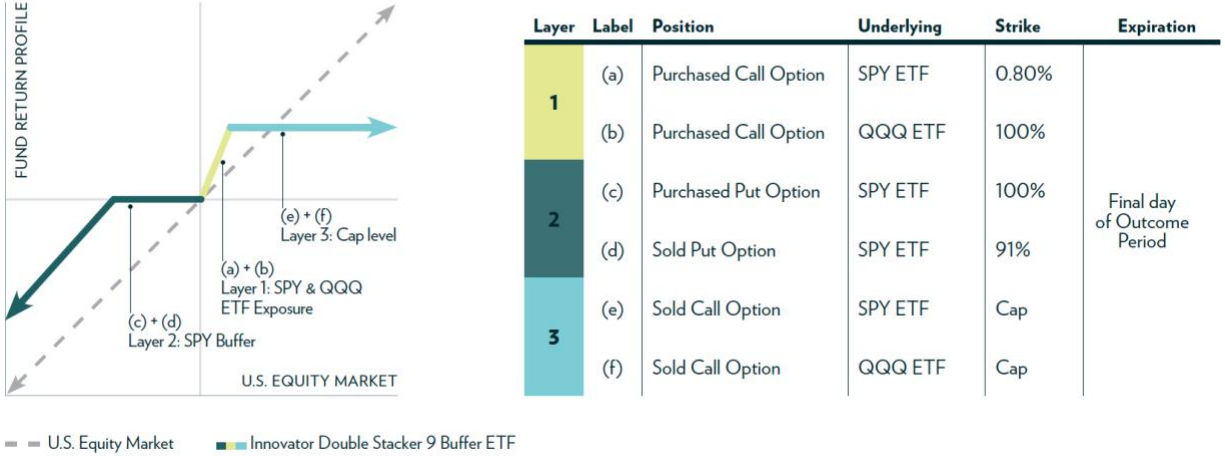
FUND RETURN PROFILE

(e) + (f)
Layer 3: Cap level

(a) + (b)
Layer 1: SPY & QQQ ETF Exposure

(c) + (d)
Layer 2: SPY Buffer

U.S. EQUITY MARKET

| Layer | Label | Position | Underlying | Strike | Expiration |
|---|---|---|---|---|---|
| 1 | (a) | Purchased Call Option | SPY ETF | 0.80% | Final day of Outcome Period |
| | (b) | Purchased Call Option | QQQ ETF | 100% | |
| 2 | (c) | Purchased Put Option | SPY ETF | 100% | |
| | (d) | Sold Put Option | SPY ETF | 91% | |
| 3 | (e) | Sold Call Option | SPY ETF | Cap | |
| | (f) | Sold Call Option | QQQ ETF | Cap | |

U.S. Equity Market
Innovator Double Stacker 9 Buffer ETF